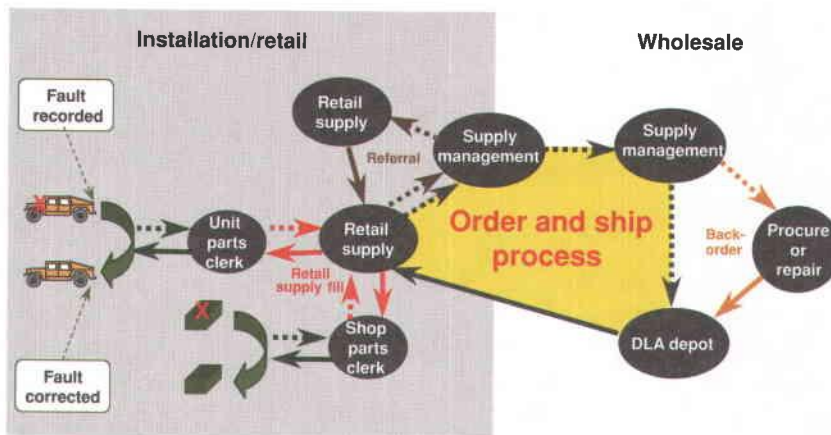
Installation/retail

Wholesale

Fault recorded

Retail supply

Referral

Supply management

Supply management

Unit parts clerk

Retail supply

Order and ship process

Back-order

Procure or repair

Retail supply fill

Shop parts clerk

DLA depot

Fault corrected